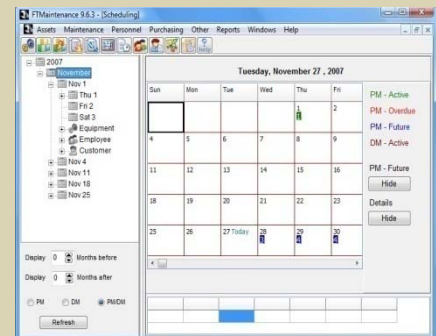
FTMaintenance 9.6.3 - [Scheduling]

Assets Maintenance Personnel Purchasing Other Reports Windows Help

2007
November
Nov 1
Thu 1
Fri 2
Sat 3
Equipment
Employee
Customer
Nov 4
Nov 11
Nov 18
Nov 25

Tuesday, November 27 , 2007

| Sun | Mon | Tue | Wed | Thu | Fri |
|---|---|---|---|---|---|
| | | | | 1 1 | 2 |
| 4 | 5 | 6 | 7 | 8 | 9 |
| 11 | 12 | 13 | 14 | 15 | 16 |
| 18 | 19 | 20 | 21 | 22 | 23 |
| 25 | 26 | 27 Today | 28 3 | 29 4 | 30 4 |

PM - Active
PM - Overdue
PM - Future
DM - Active

PM - Future
Hide

Details
Hide

Display 0 Months before
Display 0 Months after

PM DM PM/DM

Refresh